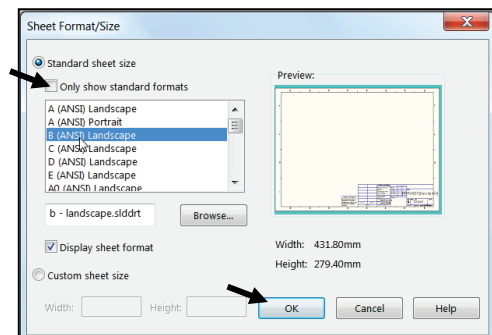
Sheet Format/Size

Standard sheet size

Only show standard formats

A (ANSI) Landscape
A (ANSI) Portrait
B (ANSI) Landscape
C (ANSI) Landscape
D (ANSI) Landscape
E (ANSI) Landscape
A0 (ANSI) Landscape

Preview:

b - landscape.slddrt

Browse...

Display sheet format

Width: 431.80mm

Height: 279.40mm

Custom sheet size

Width:

Height:

OK

Cancel

Help